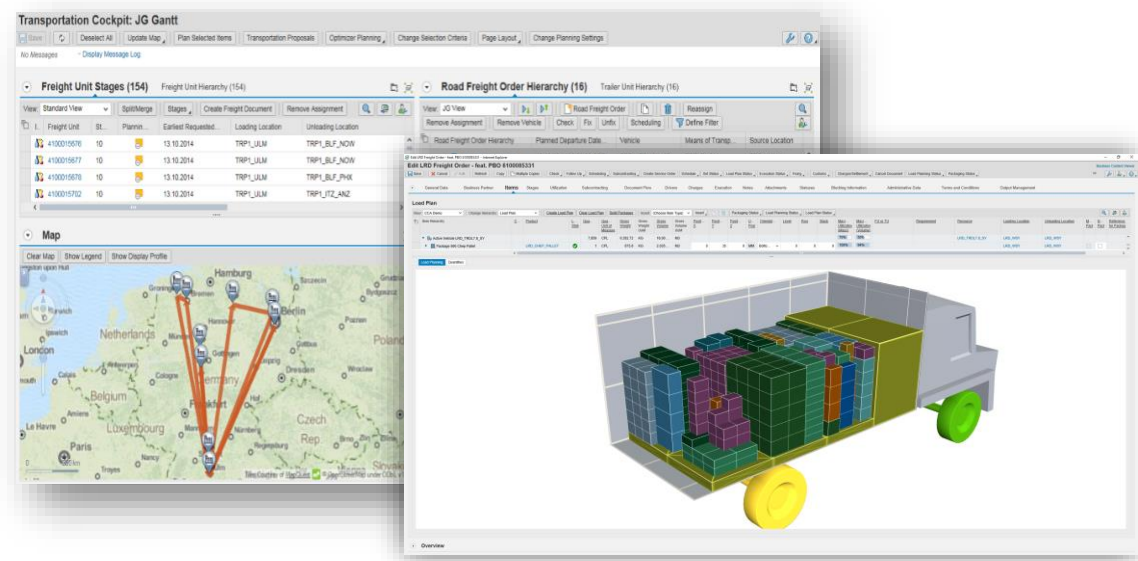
Transportation Cockpit: JG Gantt

Save | Deselect All | Update Map | Plan Selected Items | Transportation Proposals | Optimizer Planning | Change Selection Criteria | Page Layout | Change Planning Settings

No Messages · Display Message Log

Freight Unit Stages (154) Freight Unit Hierarchy (154)

View: Standard View | Split/Merge | Stages | Create Freight Document | Remove Assignment

| Freight Unit | St... | Plannin... | Earliest Requested... | Loading Location | Unloading Location |
|---|---|---|---|---|---|
| 4100015676 | 10 | | 13.10.2014 | TRP1_ULM | TRP1_BLF_NOW |
| 4100015677 | 10 | | 13.10.2014 | TRP1_ULM | TRP1_BLF_NOW |
| 4100015678 | 10 | | 13.10.2014 | TRP1_ULM | TRP1_BLF_PHX |
| 4100015702 | 10 | | 13.10.2014 | TRP1_ULM | TRP1_ITZ_ANZ |

Map

Clear Map | Show Legend | Show Display Profile

Hamburg
Kingston upon Hull
Netherlands
Berlin
Ipswich
London
Polan
Belgium
Luxembourg
Germany
Czech Rep
Le Havre
Paris
Troyes

Road Freight Order Hierarchy (16) Trailer Unit Hierarchy (16)

View: JG View | Road Freight Order | Reassign
Remove Assignment | Remove Vehicle | Check | Fix | Unfix | Scheduling | Define Filter

Road Freight Order Hierarchy | Planned Departure Date... | Vehicle | Means of Transp... | Source Location

Edit LRD Freight Order - Numb. PBO 6100005331

General Data | Business Partner | Items | Stages | Utilization | Subcontracting | Document Flow | Charges | Execution | Notes | Attachments | Statuses | Blocking Information | Administrative Data | Terms and Conditions | Output Management

Load Plan

Load Planning

Overview